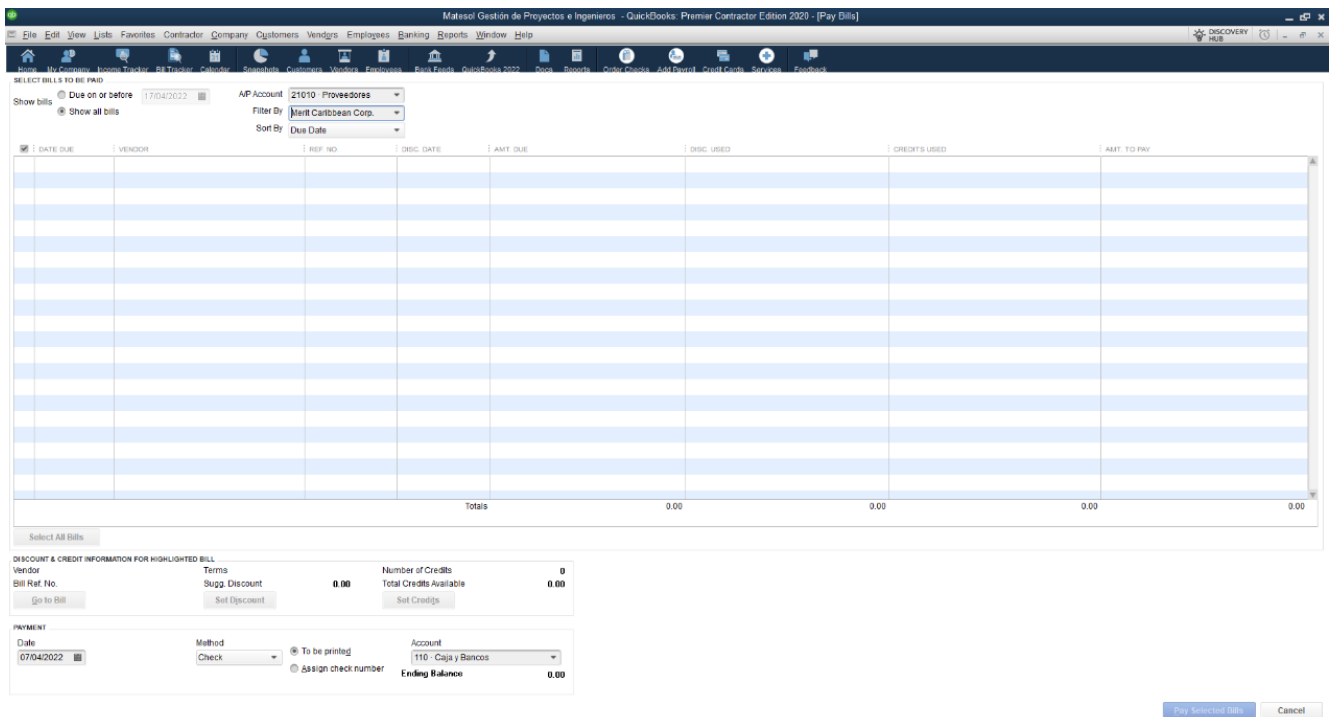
Matesol Gestión de Proyectos e Ingenieros - QuickBooks: Premier Contractor Edition 2020 - [Pay Bills]

File Edit View Lists Favorites Contractor Company Customers Vendors Employees Banking Reports Window Help

DISCOVERY HUB

Home My Company Income Tracker Bill Tracker Calendar Snapshots Customers Vendors Employees Bank Feeds QuickBooks 2022 Docs Reports Order Checks Add Payroll Credit Cards Services Feedback

SELECT BILLS TO BE PAID

Show bills
Due on or before 17/04/2022
Show all bills

A/P Account 21010 · Proveedores
Filter By Merit Caribbean Corp.
Sort By Due Date

| DATE DUE | VENDOR | REF. NO. | DISC. DATE | AMT. DUE | DISC. USED | CREDITS USED | AMT. TO PAY |
|---|---|---|---|---|---|---|---|
| | | | Totals | 0.00 | 0.00 | 0.00 | 0.00 |

Select All Bills

DISCOUNT & CREDIT INFORMATION FOR HIGHLIGHTED BILL
Vendor
Bill Ref. No.
Go to Bill
Terms
Sugg. Discount 0.00
Set Discount
Number of Credits 0
Total Credits Available 0.00
Set Credits

PAYMENT
Date
07/04/2022
Method
Check
To be printed
Assign check number
Account
110 · Caja y Bancos
Ending Balance 0.00

Pay Selected Bills
Cancel